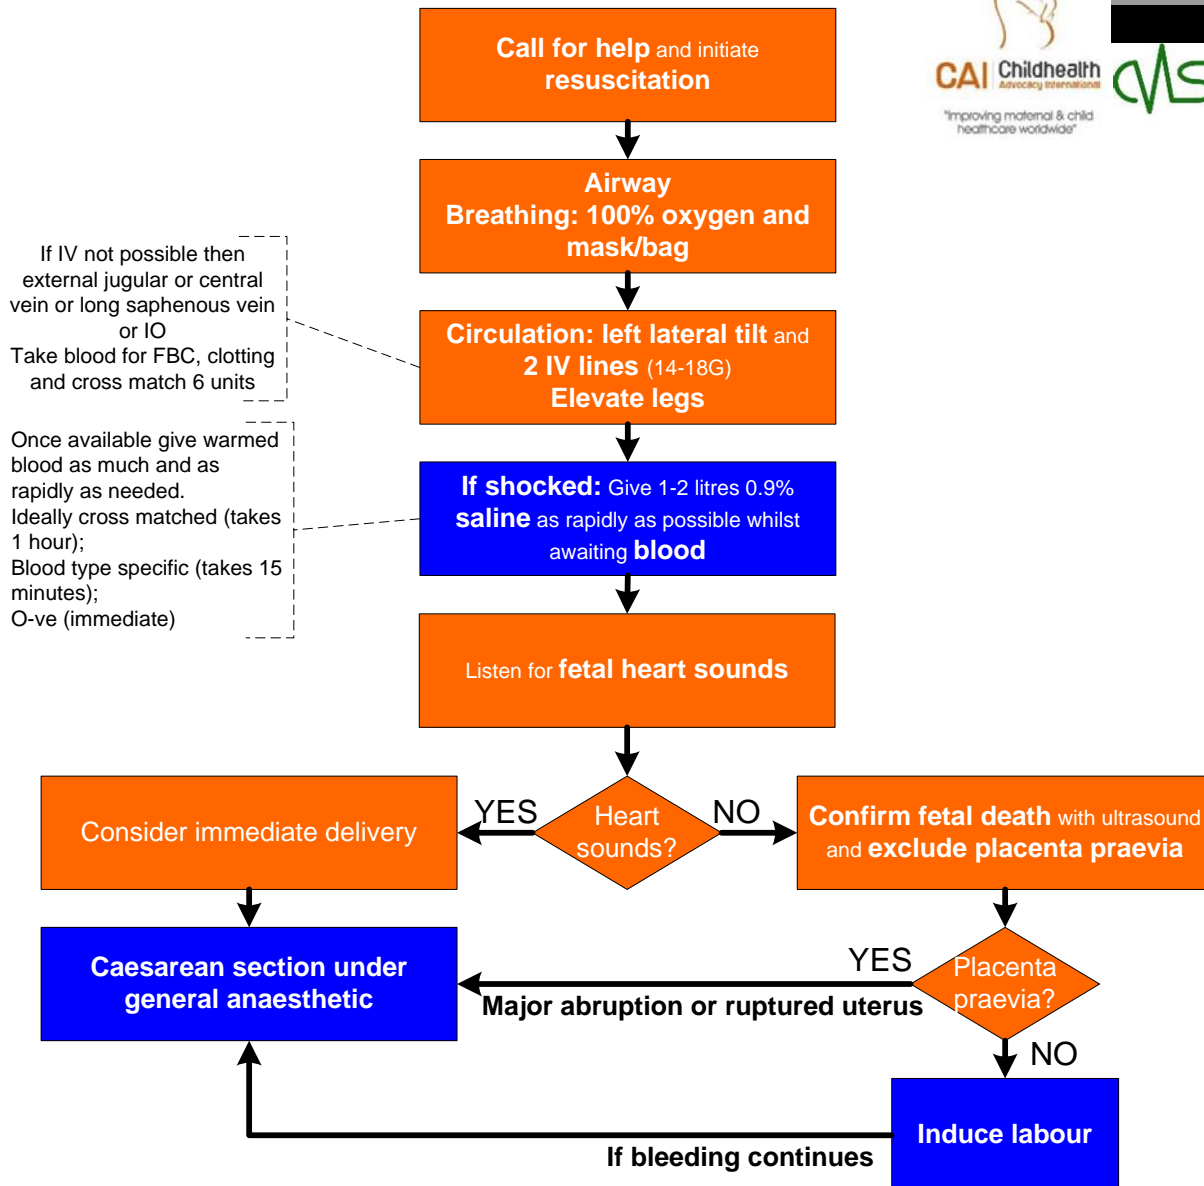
CAI Childhealth Advocacy International

"Improving maternal & child healthcare worldwide"

Call for help and initiate resuscitation

Airway
Breathing: 100% oxygen and mask/bag

If IV not possible then external jugular or central vein or long saphenous vein or IO
Take blood for FBC, clotting and cross match 6 units

Circulation: left lateral tilt and 2 IV lines (14-18G)
Elevate legs

Once available give warmed blood as much and as rapidly as needed.
Ideally cross matched (takes 1 hour);
Blood type specific (takes 15 minutes);
O-ve (immediate)

If shocked: Give 1-2 litres 0.9% saline as rapidly as possible whilst awaiting blood

Listen for fetal heart sounds

Heart sounds?

YES

NO

Consider immediate delivery

Confirm fetal death with ultrasound and exclude placenta praevia

Caesarean section under general anaesthetic

YES

Placenta praevia?

Major abruption or ruptured uterus

NO

Induce labour

If bleeding continues